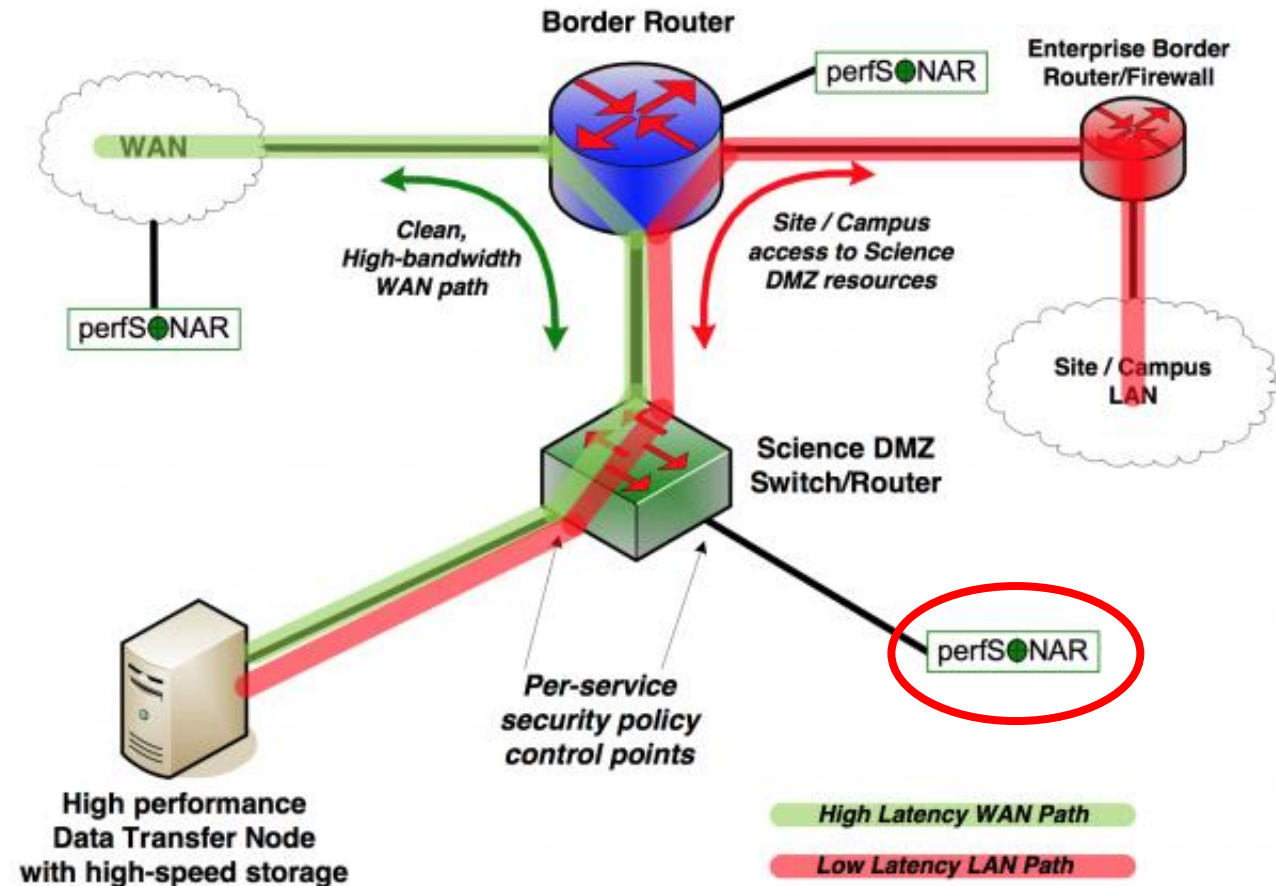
Border Router

perfSONAR

Enterprise Border Router/Firewall

WAN

Clean, High-bandwidth WAN path

Site / Campus access to Science DMZ resources

perfSONAR

Site / Campus LAN

Science DMZ Switch/Router

perfSONAR

Per-service security policy control points

High performance Data Transfer Node with high-speed storage

High Latency WAN Path

Low Latency LAN Path